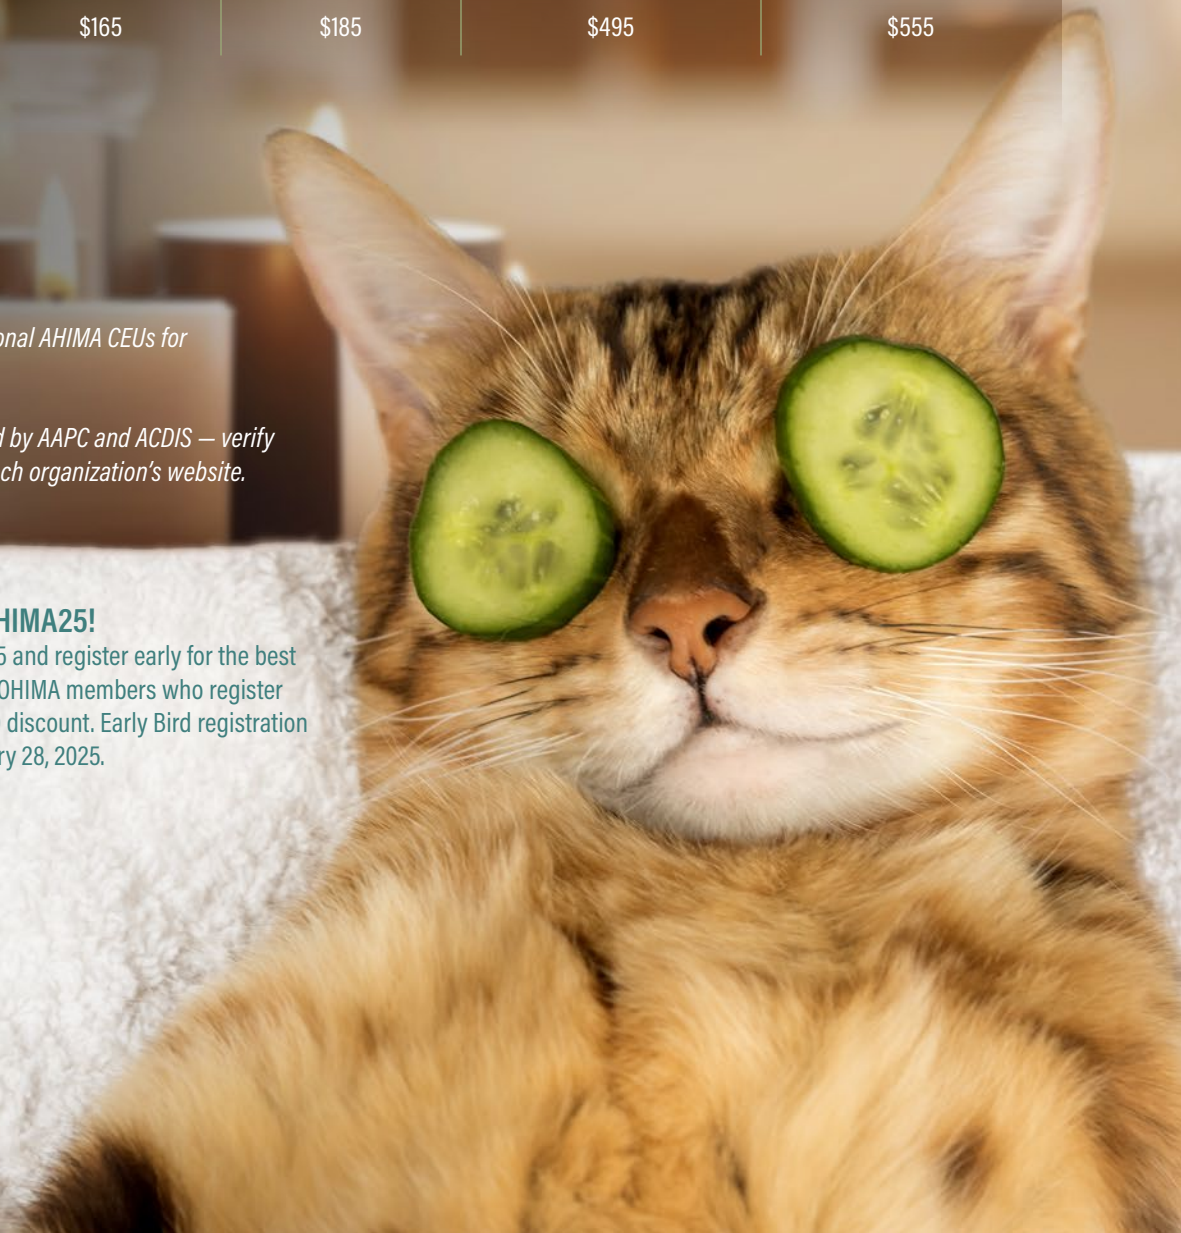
| $165 | $185 | $495 | $555 |
|---|---|---|---|

onal AHIMA CEUs for

d by AAPC and ACDIS — verify ch organization's website.

HIMA25!

5 and register early for the best OHIMA members who register discount. Early Bird registration ry 28, 2025.